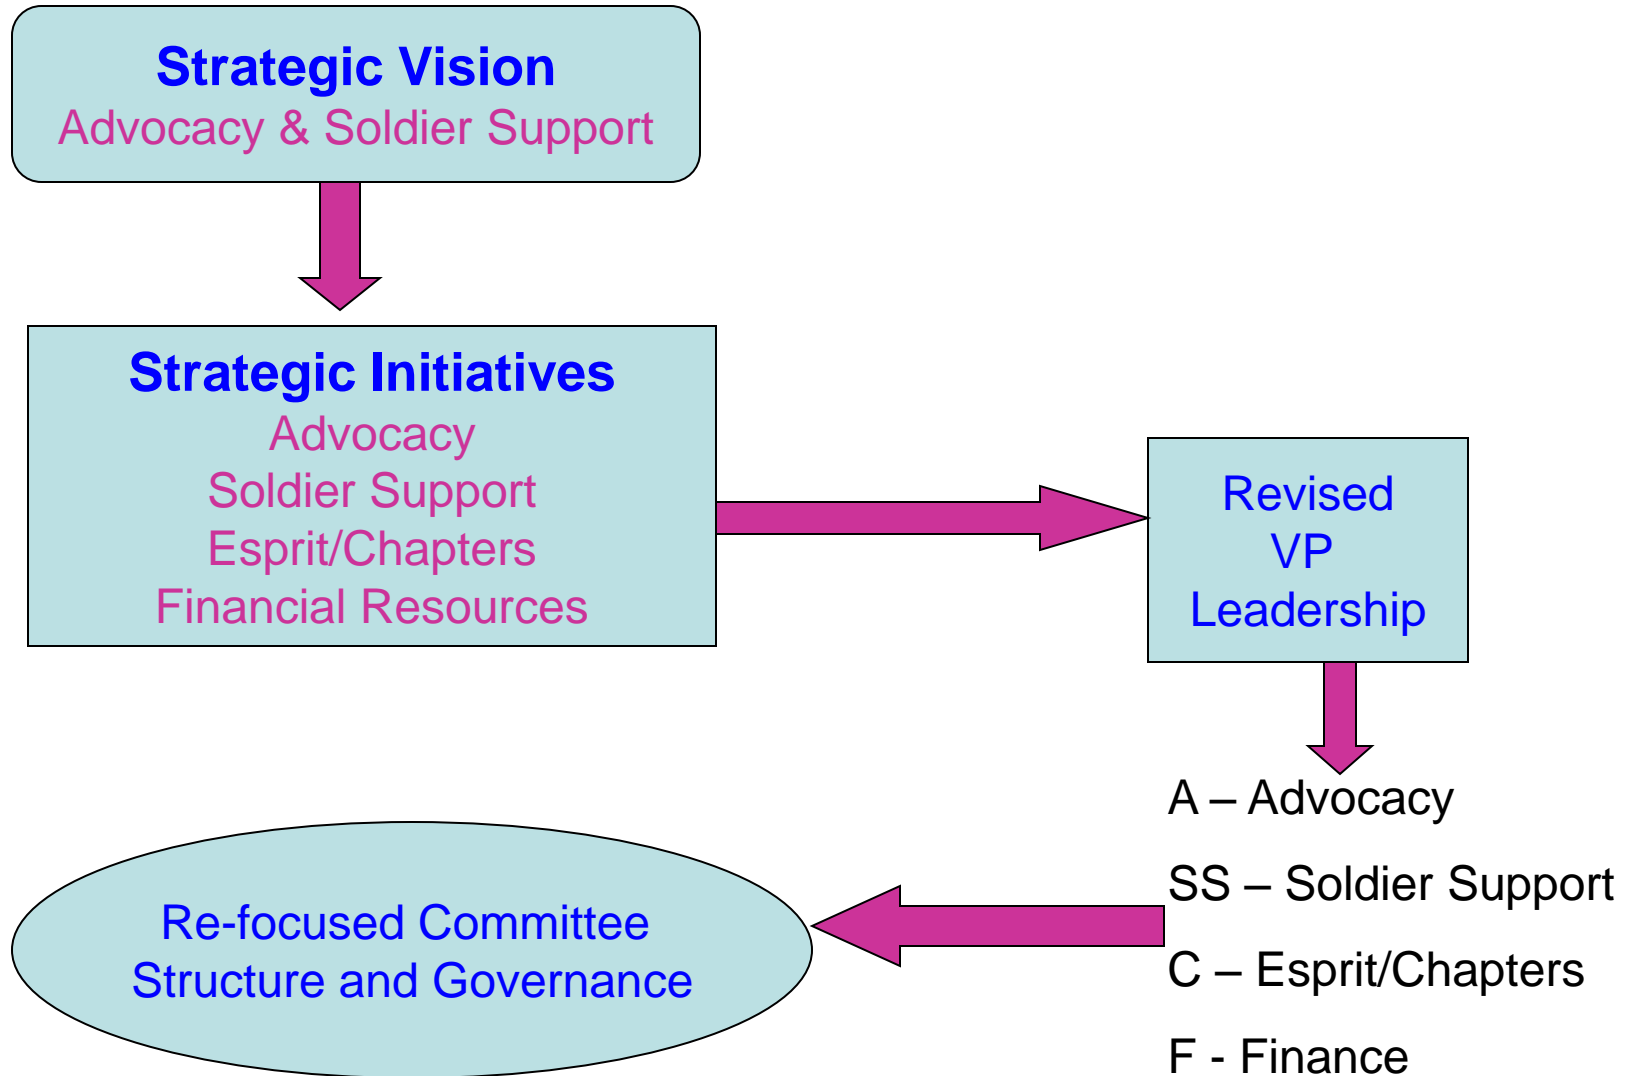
Strategic Vision
Advocacy & Soldier Support

Strategic Initiatives
Advocacy
Soldier Support
Esprit/Chapters
Financial Resources

Revised
VP
Leadership

A – Advocacy

SS – Soldier Support

C – Esprit/Chapters

F - Finance

Re-focused Committee
Structure and Governance